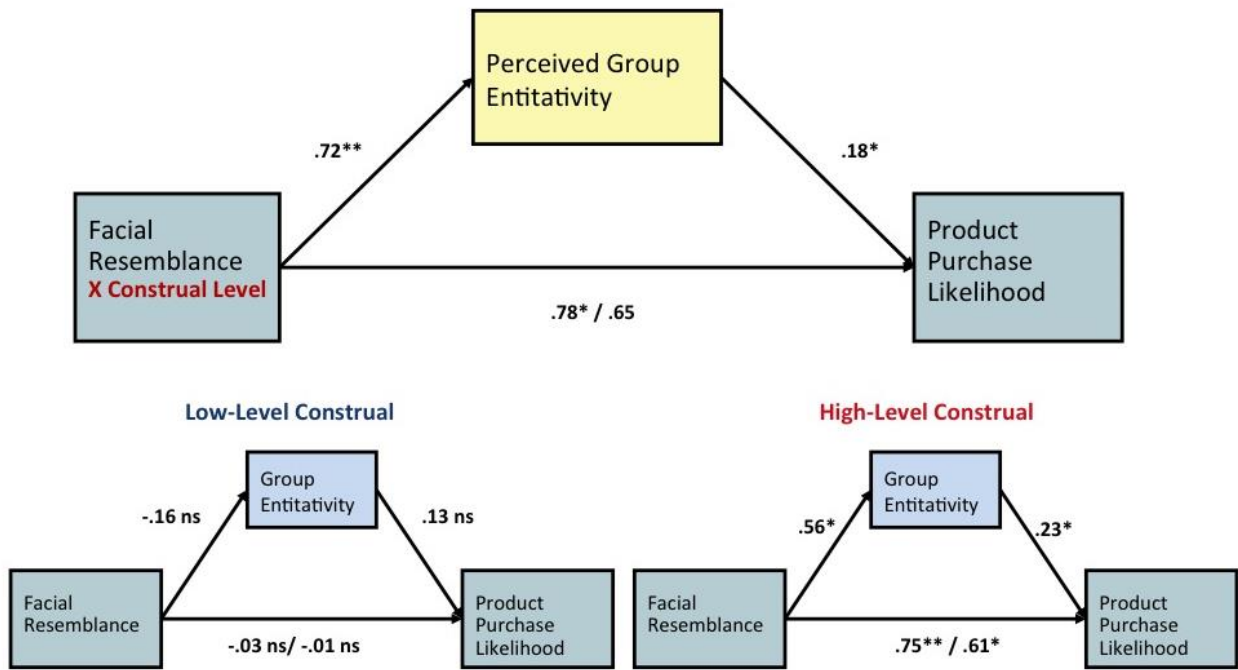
Perceived Group Entitativity

.72**

.18*

Facial Resemblance
X Construal Level

Product Purchase Likelihood

.78* / .65

Low-Level Construal

Group Entitativity

-.16 ns

.13 ns

Facial Resemblance

Product Purchase Likelihood

-.03 ns/ -.01 ns

High-Level Construal

Group Entitativity

.56*

.23*

Facial Resemblance

Product Purchase Likelihood

.75** / .61*